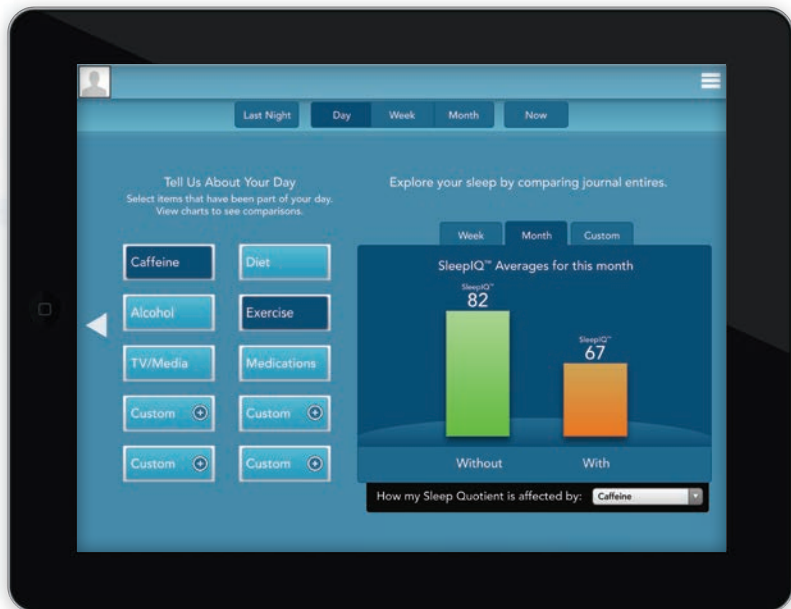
Last Night
Day
Week
Month
Now

Tell Us About Your Day
Select items that have been part of your day. View charts to see comparisons.

Caffeine
Diet
Alcohol
Exercise
TV/Media
Medications
Custom
Custom
Custom
Custom

Explore your sleep by comparing journal entires.

Week
Month
Custom

SleepIQ™ Averages for this month

SleepIQ™
82

SleepIQ™
67

Without
With

How my Sleep Quotient is affected by:
Caffeine